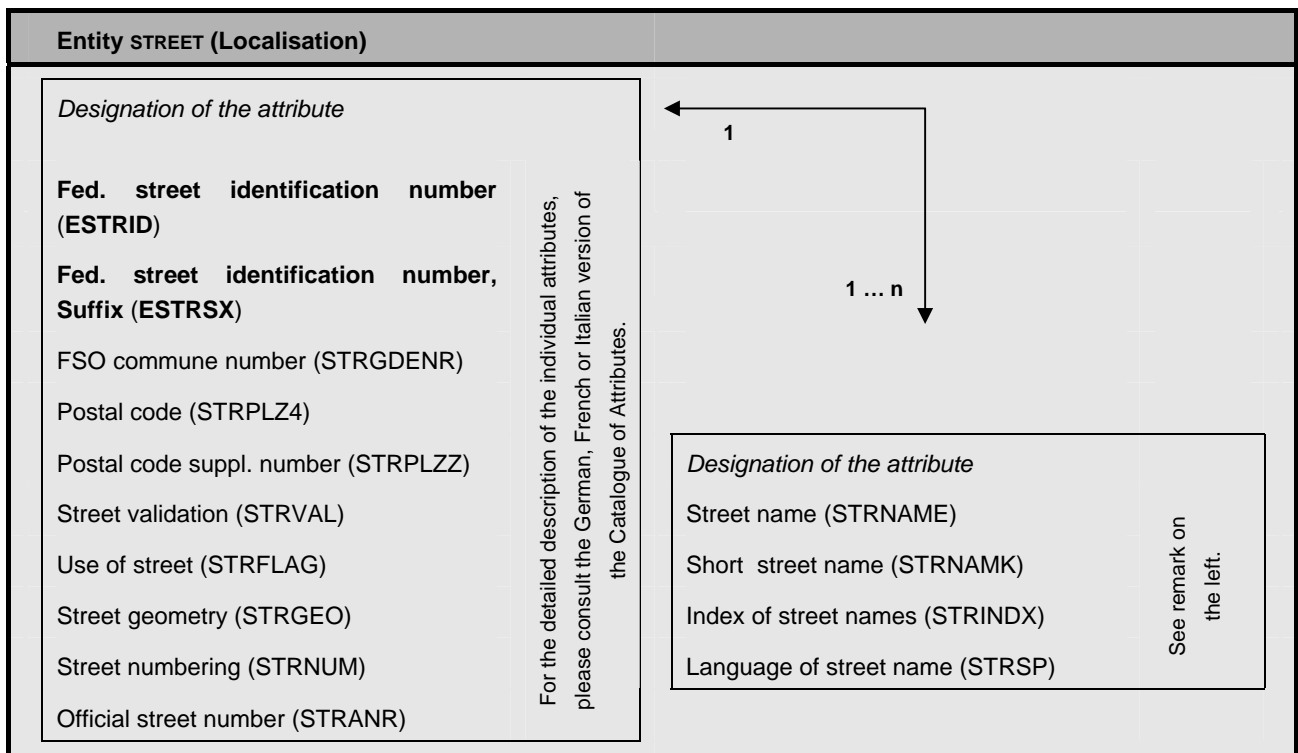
Entity STREET (Localisation)

Designation of the attribute

**Fed. street identification number (ESTRID)**

**Fed. street identification number, Suffix (ESTRSX)**

FSO commune number (STRGDENR)

Postal code (STRPLZ4)

Postal code suppl. number (STRPLZZ)

Street validation (STRVAL)

Use of street (STRFLAG)

Street geometry (STRGEO)

Street numbering (STRNUM)

Official street number (STRANR)

For the detailed description of the individual attributes, please consult the German, French or Italian version of the Catalogue of Attributes.

1

1 … n

Designation of the attribute

Street name (STRNAME)

Short street name (STRNAMK)

Index of street names (STRINDX)

Language of street name (STRSP)

See remark on the left.